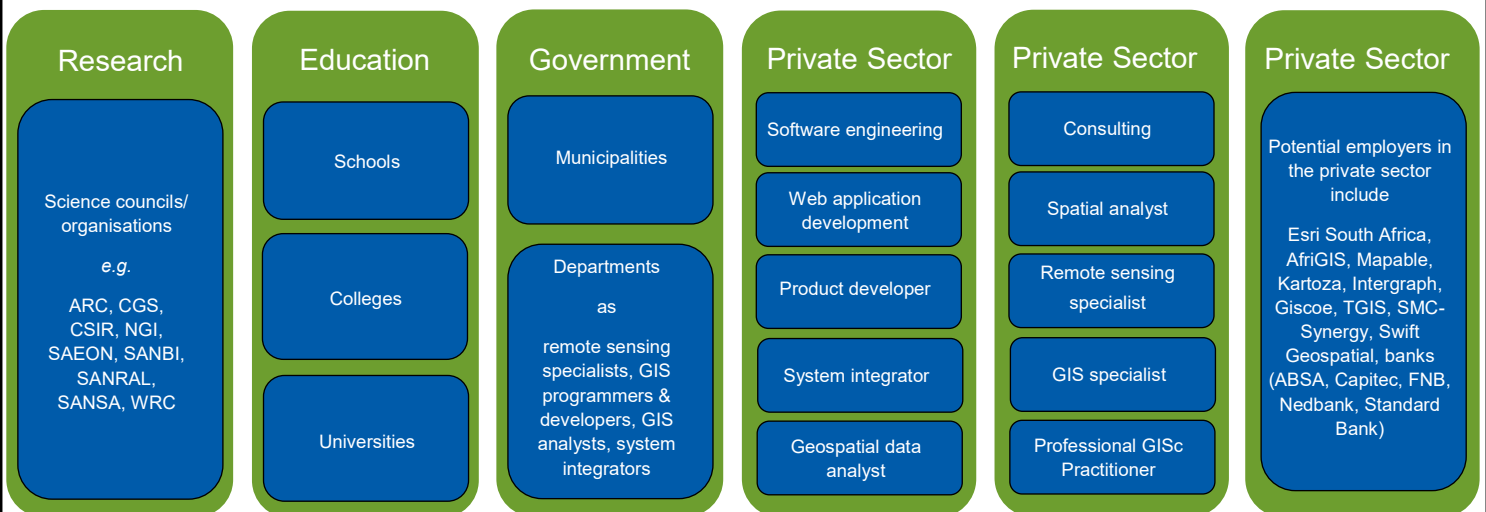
Research

Science councils/ organisations

*e.g.*

ARC, CGS, CSIR, NGI, SAEON, SANBI, SANRAL, SANSA, WRC

Education

Schools

Colleges

Universities

Government

Municipalities

Departments

as

remote sensing specialists, GIS programmers & developers, GIS analysts, system integrators

Private Sector

Software engineering

Web application development

Product developer

System integrator

Geospatial data analyst

Private Sector

Consulting

Spatial analyst

Remote sensing specialist

GIS specialist

Professional GISc Practitioner

Private Sector

Potential employers in the private sector include

Esri South Africa, AfriGIS, Mapable, Kartoza, Intergraph, Giscoe, TGIS, SMC-Synergy, Swift Geospatial, banks (ABSA, Capitec, FNB, Nedbank, Standard Bank)